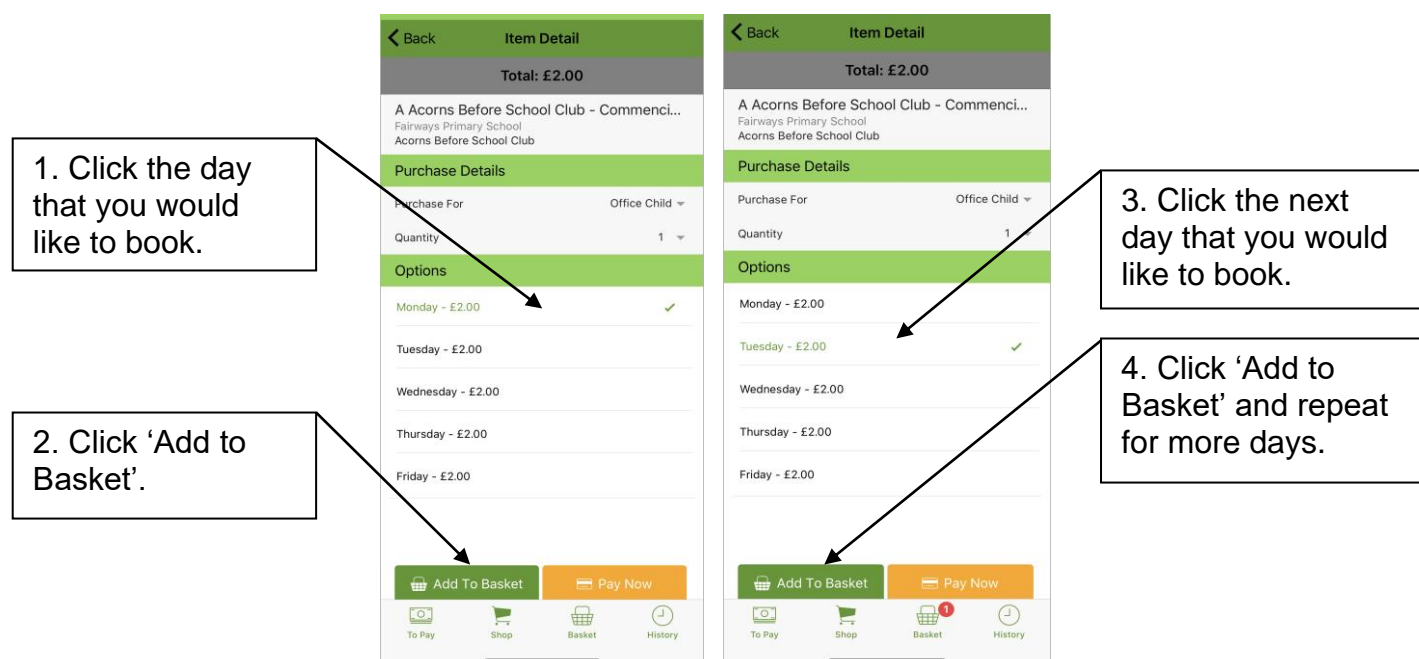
1. Click the day that you would like to book.

2. Click 'Add to Basket'.

Back
Item Detail
Total: £2.00
A Acorns Before School Club - Commenci...
Fairways Primary School
Acorns Before School Club
Purchase Details
Purchase For
Office Child
Quantity
1
Options
Monday - £2.00
Tuesday - £2.00
Wednesday - £2.00
Thursday - £2.00
Friday - £2.00
Add To Basket
Pay Now
To Pay
Shop
Basket
History

Back
Item Detail
Total: £2.00
A Acorns Before School Club - Commenci...
Fairways Primary School
Acorns Before School Club
Purchase Details
Purchase For
Office Child
Quantity
1
Options
Monday - £2.00
Tuesday - £2.00
Wednesday - £2.00
Thursday - £2.00
Friday - £2.00
Add To Basket
Pay Now
To Pay
Shop
1
Basket
History

3. Click the next day that you would like to book.

4. Click 'Add to Basket' and repeat for more days.